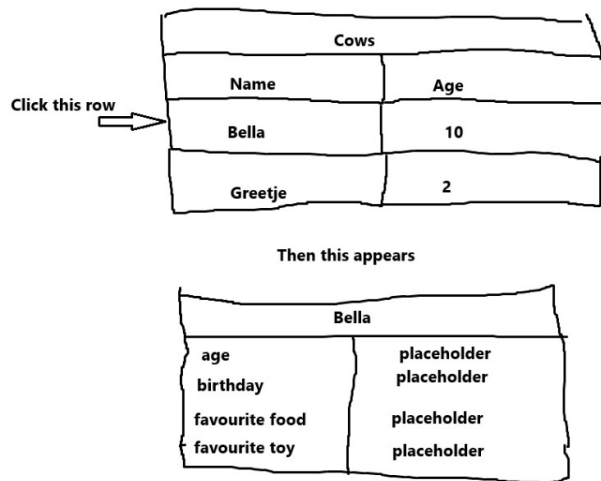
Click this row

| Cows | |
|---|---|
| Name | Age |
| Bella | 10 |
| Greetje | 2 |

Then this appears

| Bella | |
|---|---|
| age | placeholder |
| birthday | placeholder |
| favourite food | placeholder |
| favourite toy | placeholder |